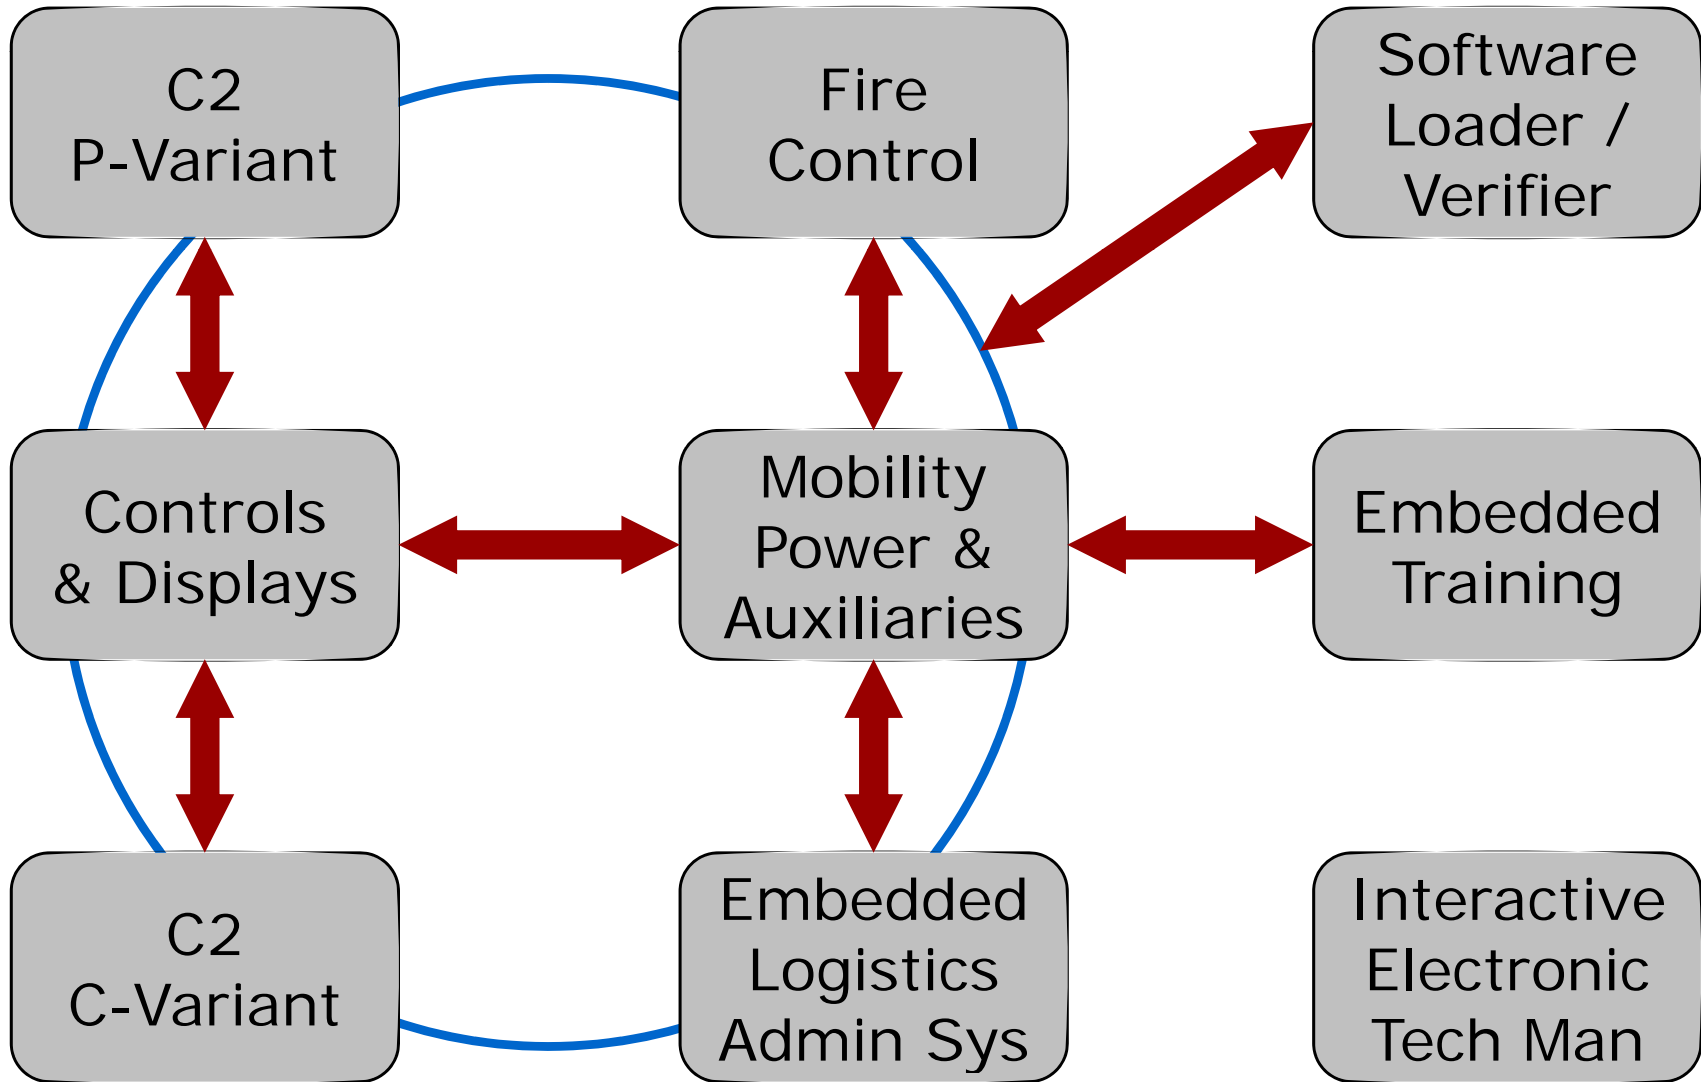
C2
P-Variant

Fire
Control

Software
Loader /
Verifier

Controls
& Displays

Mobility
Power &
Auxiliaries

Embedded
Training

C2
C-Variant

Embedded
Logistics
Admin Sys

Interactive
Electronic
Tech Man